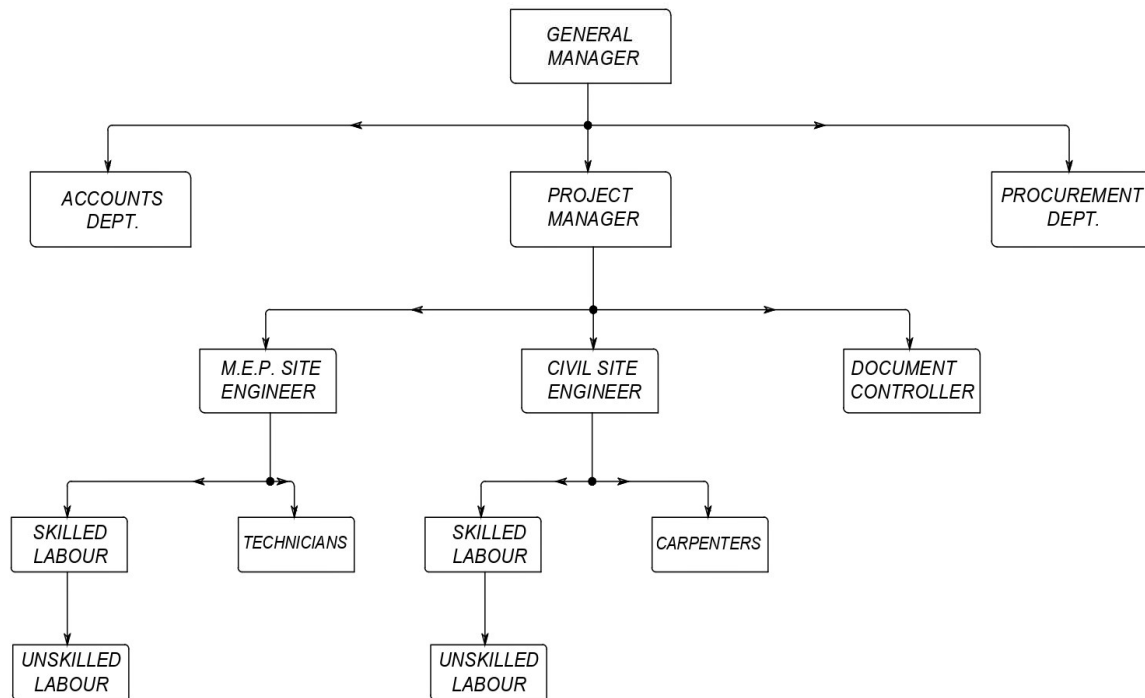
GENERAL MANAGER

ACCOUNTS DEPT.

PROJECT MANAGER

PROCUREMENT DEPT.

M.E.P. SITE ENGINEER

CIVIL SITE ENGINEER

DOCUMENT CONTROLLER

SKILLED LABOUR

TECHNICIANS

SKILLED LABOUR

CARPENTERS

UNSKILLED LABOUR

UNSKILLED LABOUR